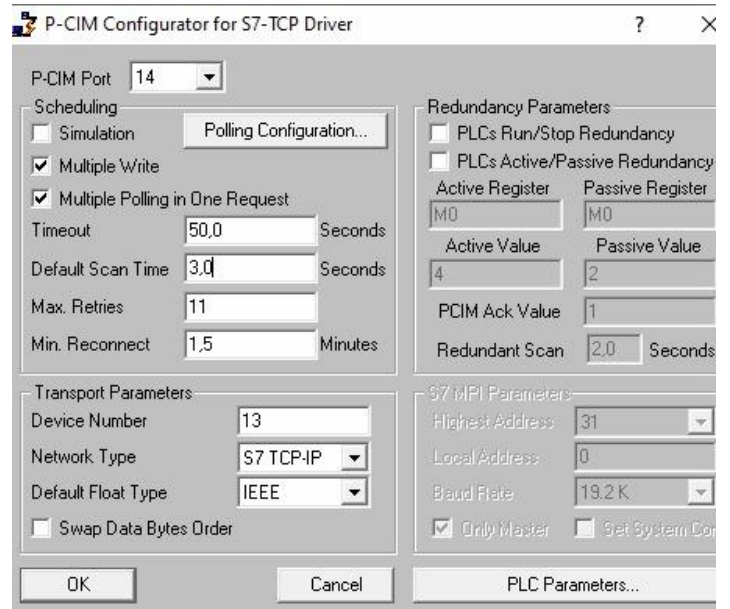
P-CIM Configurator for S7-TCP Driver ? X

P-CIM Port 14

Scheduling
Simulation
Polling Configuration...
Multiple Write
Multiple Polling in One Request
Timeout 50,0 Seconds
Default Scan Time 3,0 Seconds
Max. Retries 11
Min. Reconnect 1,5 Minutes

Redundancy Parameters
PLCs Run/Stop Redundancy
PLCs Active/Passive Redundancy
Active Register M0
Passive Register M0
Active Value 4
Passive Value 2
PCIM Ack Value 1
Redundant Scan 2,0 Seconds

Transport Parameters
Device Number 13
Network Type S7 TCP-IP
Default Float Type IEEE
Swap Data Bytes Order

S7 MPI Parameters
Highest Address 31
Local Address 0
Baud Rate 19.2 K
Only Master
Set System Co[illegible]

OK
Cancel
PLC Parameters...